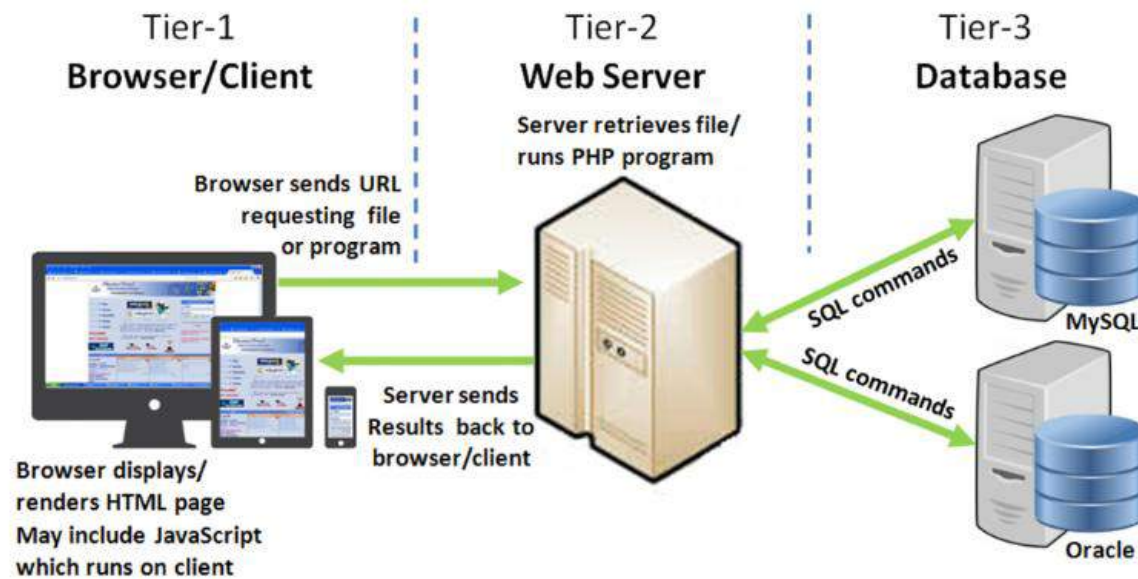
Tier-1
Browser/Client

Tier-2
Web Server

Tier-3
Database

Server retrieves file/ runs PHP program

Browser sends URL requesting file or program

SQL commands

MySQL

SQL commands

Server sends Results back to browser/client

Browser displays/ renders HTML page May include JavaScript which runs on client

Oracle